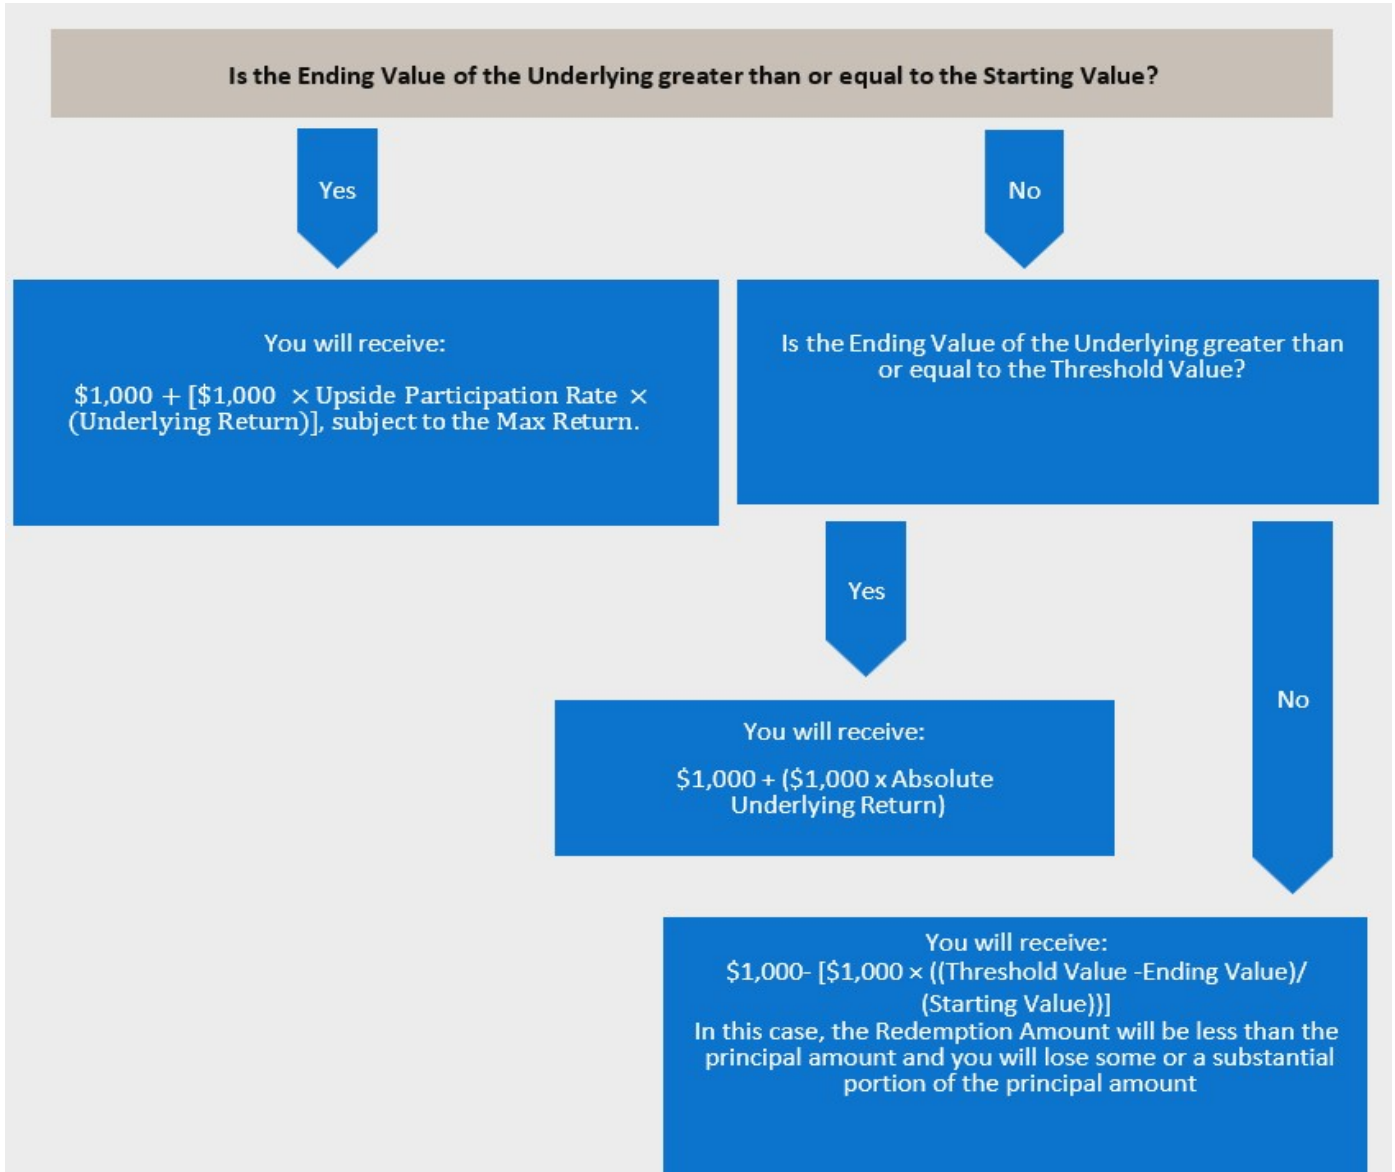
Is the Ending Value of the Underlying greater than or equal to the Starting Value?

Yes

No

You will receive:

$1,000 + [$1,000 × Upside Participation Rate × (Underlying Return)], subject to the Max Return.

Is the Ending Value of the Underlying greater than or equal to the Threshold Value?

Yes

No

You will receive:

$1,000 + ($1,000 x Absolute Underlying Return)

You will receive:
$1,000- [$1,000 × ((Threshold Value -Ending Value)/ (Starting Value))]
In this case, the Redemption Amount will be less than the principal amount and you will lose some or a substantial portion of the principal amount